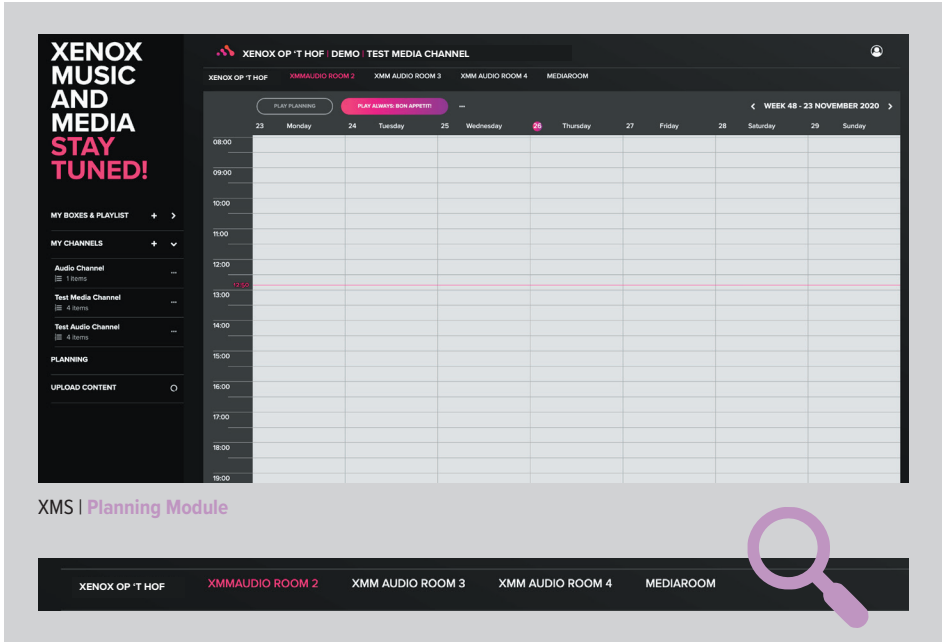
XENOX MUSIC AND MEDIA STAY TUNED!

MY BOXES & PLAYLIST + >

MY CHANNELS + ⌄

Audio Channel
1 items

Test Media Channel
4 items

Test Audio Channel
4 items

PLANNING

UPLOAD CONTENT

XENOX OP 'T HOF | DEMO | TEST MEDIA CHANNEL

XENOX OP 'T HOF XMMAUDIO ROOM 2 XMM AUDIO ROOM 3 XMM AUDIO ROOM 4 MEDIAROOM

PLAY PLANNING PLAY ALWAYS: BON APPETIT! ...

< WEEK 48 - 23 NOVEMBER 2020 >

| | 23 Monday | 24 Tuesday | 25 Wednesday | 26 Thursday | 27 Friday | 28 Saturday | 29 Sunday |
|---|---|---|---|---|---|---|---|
| 08:00 | | | | | | | |
| 09:00 | | | | | | | |
| 10:00 | | | | | | | |
| 11:00 | | | | | | | |
| 12:00 | | | | | | | |
| 12:50 | | | | | | | |
| 13:00 | | | | | | | |
| 14:00 | | | | | | | |
| 15:00 | | | | | | | |
| 16:00 | | | | | | | |
| 17:00 | | | | | | | |
| 18:00 | | | | | | | |
| 19:00 | | | | | | | |

XMS | Planning Module

XENOX OP 'T HOF XMMAUDIO ROOM 2 XMM AUDIO ROOM 3 XMM AUDIO ROOM 4 MEDIAROOM